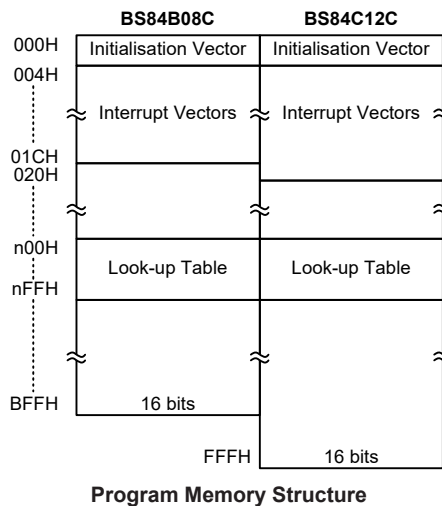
BS84B08C BS84C12C

000H Initialisation Vector Initialisation Vector

004H

Interrupt Vectors Interrupt Vectors

01CH

020H

n00H

Look-up Table Look-up Table

nFFH

BFFH 16 bits

FFFH 16 bits

Program Memory Structure